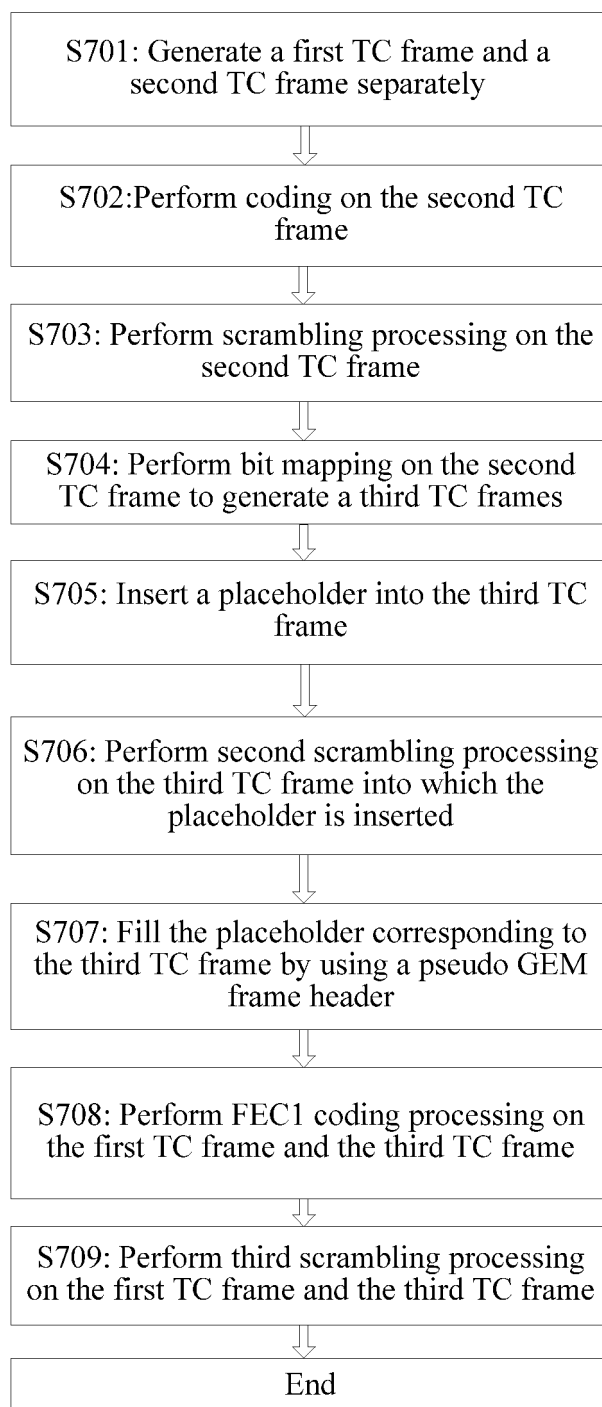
S701: Generate a first TC frame and a second TC frame separately

S702:Perform coding on the second TC frame

S703: Perform scrambling processing on the second TC frame

S704: Perform bit mapping on the second TC frame to generate a third TC frames

S705: Insert a placeholder into the third TC frame

S706: Perform second scrambling processing on the third TC frame into which the placeholder is inserted

S707: Fill the placeholder corresponding to the third TC frame by using a pseudo GEM frame header

S708: Perform FEC1 coding processing on the first TC frame and the third TC frame

S709: Perform third scrambling processing on the first TC frame and the third TC frame

End